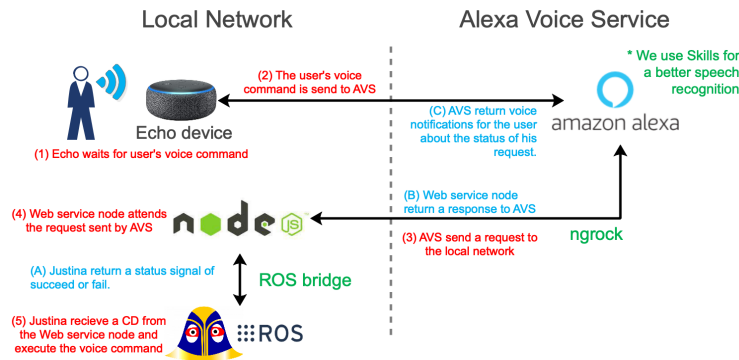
Local Network

Alexa Voice Service

* We use Skills for a better speech recognition

(2) The user's voice command is send to AVS

Echo device

(1) Echo waits for user's voice command

(C) AVS return voice notifications for the user about the status of his request.

amazon alexa

(B) Web service node return a response to AVS

(4) Web service node attends the request sent by AVS

node JS

ngrock

(3) AVS send a request to the local network

(A) Justina return a status signal of succeed or fail.

ROS bridge

(5) Justina recieve a CD from the Web service node and execute the voice command

ROS